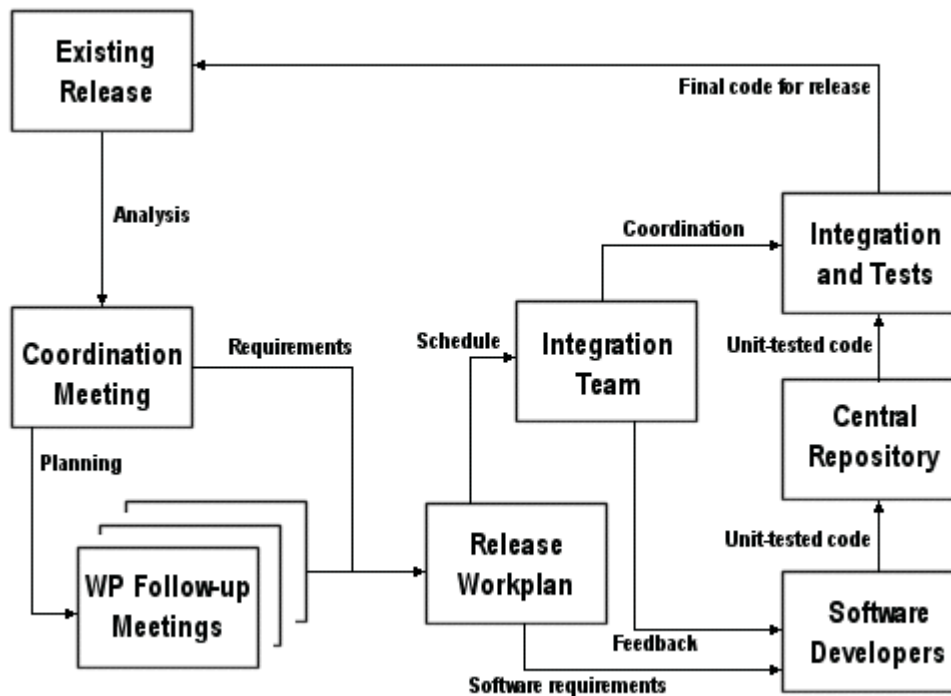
Existing Release

Final code for release

Analysis

Coordination

Integration and Tests

Coordination Meeting

Requirements

Schedule

Integration Team

Unit-tested code

Planning

Central Repository

WP Follow-up Meetings

Release Workplan

Unit-tested code

Feedback

Software Developers

Software requirements